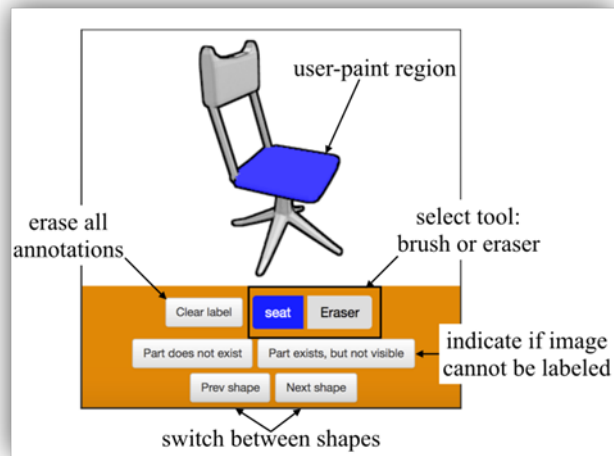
user-paint region

erase all annotations

select tool: brush or eraser

Clear label

seat

Eraser

Part does not exist

Part exists, but not visible

indicate if image cannot be labeled

Prev shape

Next shape

switch between shapes